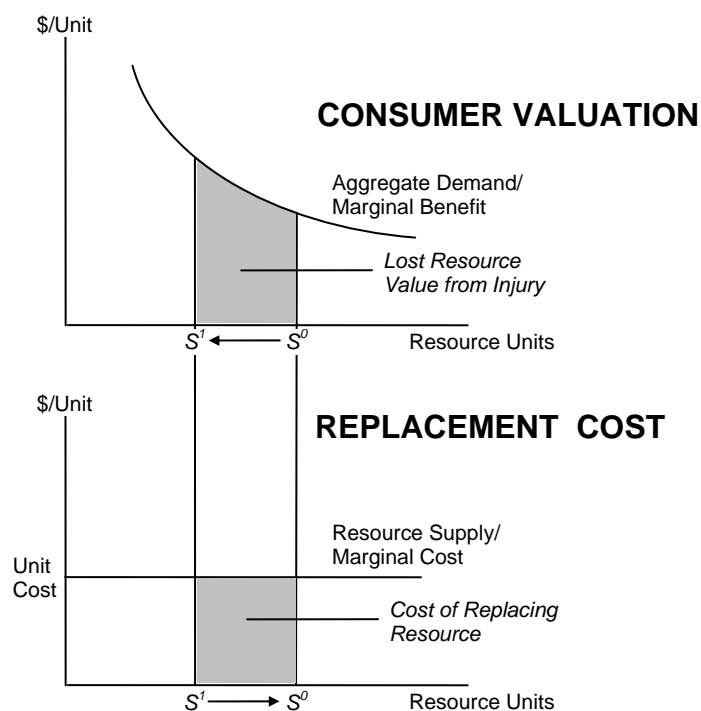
\$/Unit

CONSUMER VALUATION

Aggregate Demand/ Marginal Benefit

Lost Resource Value from Injury

$S^1$ $S^0$

Resource Units

\$/Unit

REPLACEMENT COST

Resource Supply/ Marginal Cost

Unit Cost

Cost of Replacing Resource

$S^1$ $S^0$

Resource Units